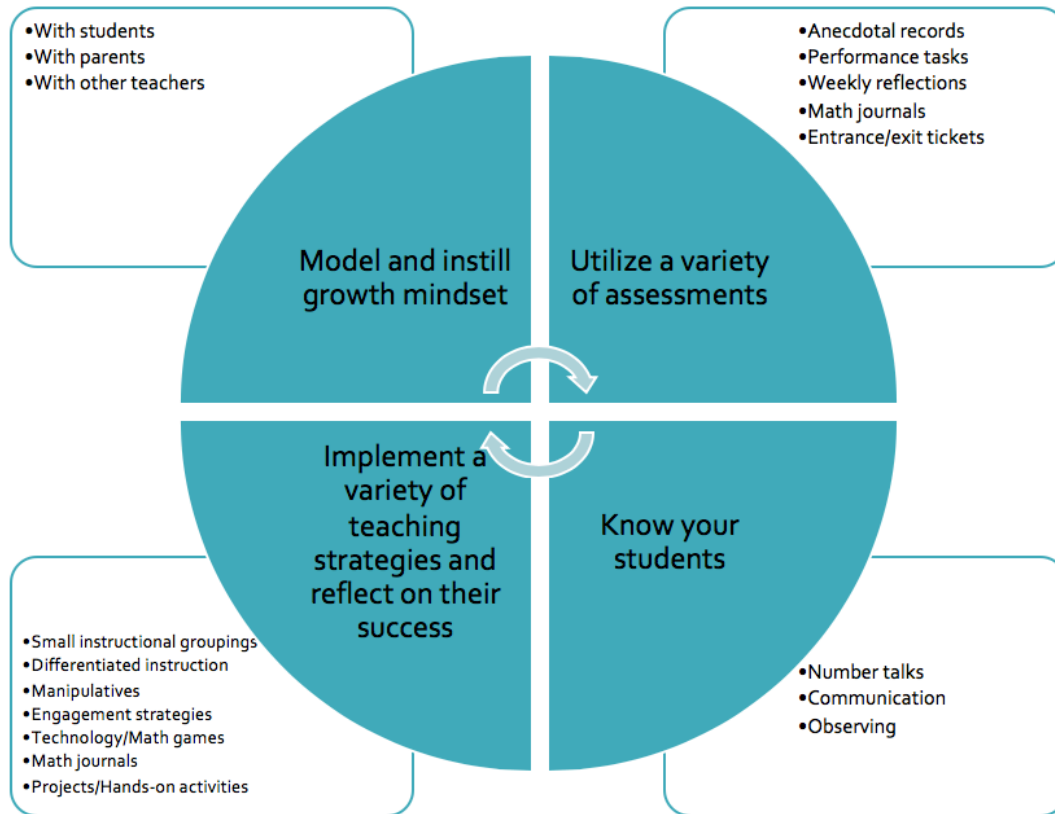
•With students
•With parents
•With other teachers

•Anecdotal records
•Performance tasks
•Weekly reflections
•Math journals
•Entrance/exit tickets

Model and instill growth mindset

Utilize a variety of assessments

Implement a variety of teaching strategies and reflect on their success

Know your students

•Small instructional groupings
•Differentiated instruction
•Manipulatives
•Engagement strategies
•Technology/Math games
•Math journals
•Projects/Hands-on activities

•Number talks
•Communication
•Observing